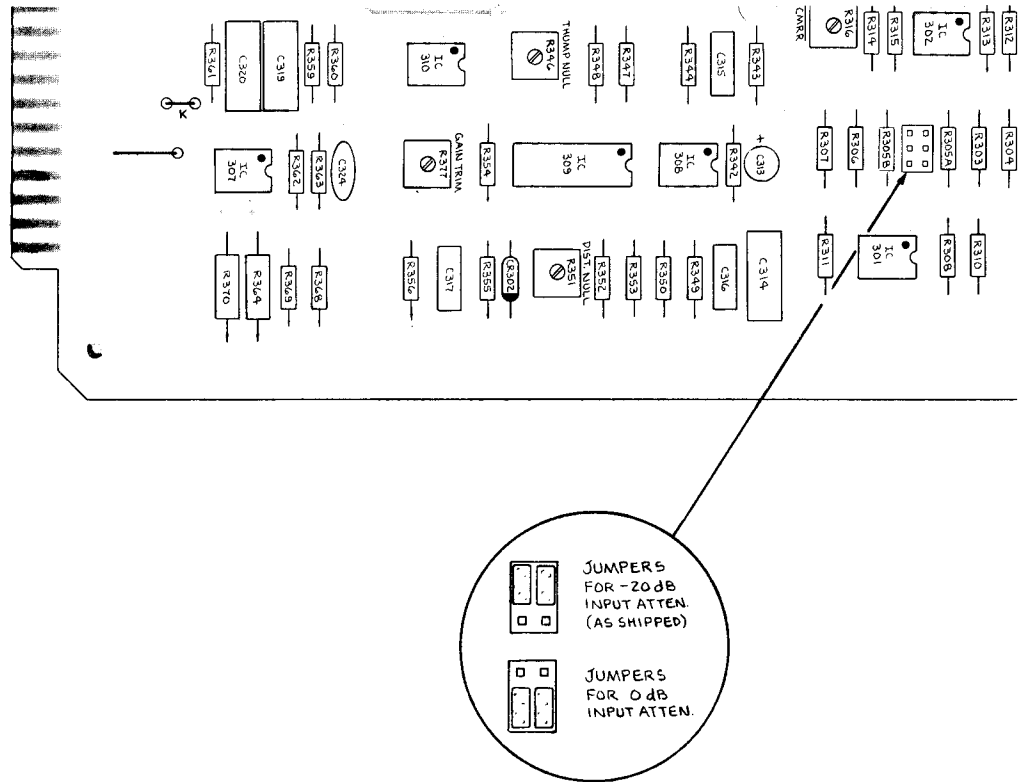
R361
C320
C319
R359
R360
K
IC 310
R346
THUMP NULL
R348
R347
R344
C315
R343
CMRR
R316
R314
R315
IC 302
R313
R312
IC 307
R362
R363
C324
R377
GAIN TRIM
R354
IC 309
IC 308
R342
C313
+
R307
R306
R305B
R305A
R303
R304
R370
R364
R369
R368
R356
C317
R355
CR302
R351
DIST. NULL
R352
R353
R350
R349
C316
C314
R311
IC 301
R308
R310

JUMPERS FOR -20 dB INPUT ATTEN. (AS SHIPPED)

JUMPERS FOR 0 dB INPUT ATTEN.